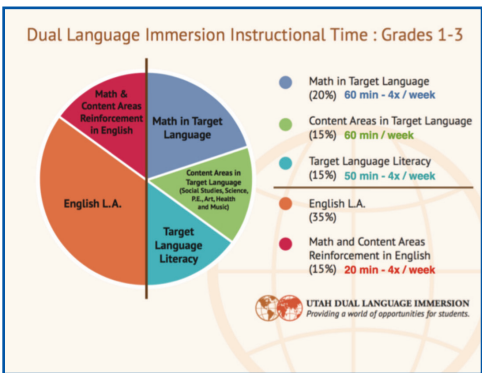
Dual Language Immersion Instructional Time : Grades 1-3

Math & Content Areas Reinforcement in English

Math in Target Language

Content Areas in Target Language (Social Studies, Science, P.E., Art, Health and Music)

English L.A.

Target Language Literacy

Math in Target Language (20%) 60 min - 4x / week

Content Areas in Target Language (15%) 60 min / week

Target Language Literacy (15%) 50 min - 4x / week

English L.A. (35%)

Math and Content Areas Reinforcement in English (15%) 20 min - 4x / week

UTAH DUAL LANGUAGE IMMERSION
Providing a world of opportunities for students.